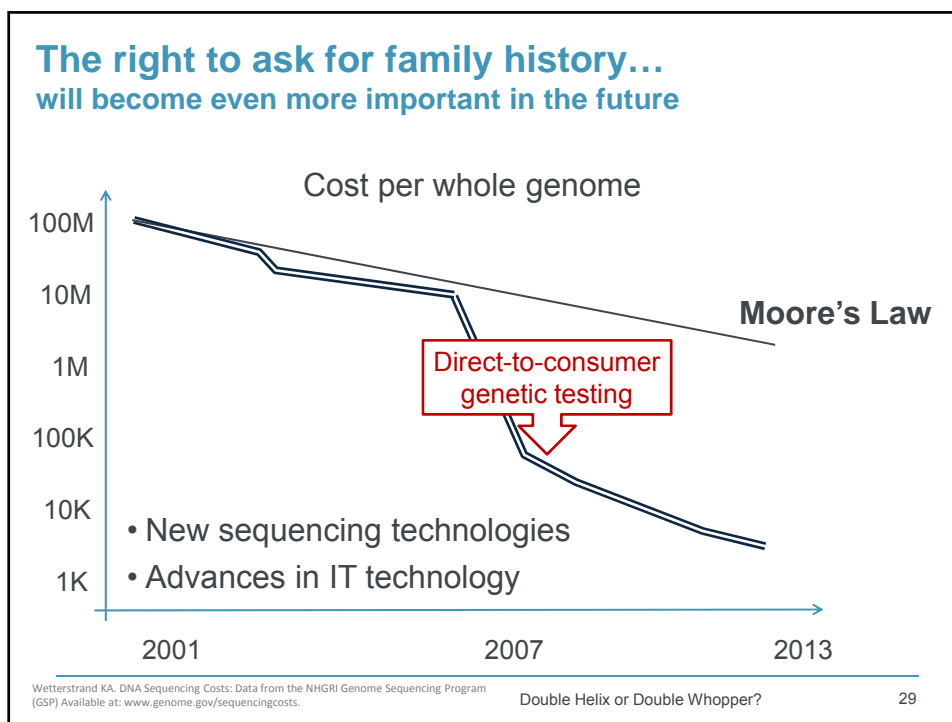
The right to ask for family history…
will become even more important in the future

Cost per whole genome

100M
10M
1M
100K
10K
1K

Moore's Law

Direct-to-consumer genetic testing

• New sequencing technologies
• Advances in IT technology

2001
2007
2013

Wetterstrand KA. DNA Sequencing Costs: Data from the NHGRI Genome Sequencing Program (GSP) Available at: www.genome.gov/sequencingcosts.

Double Helix or Double Whopper?

29